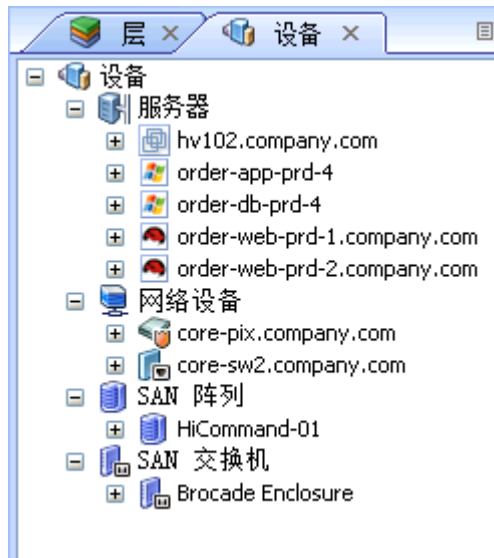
层 × 设备 ×

设备
服务器
hv102.company.com
order-app-prd-4
order-db-prd-4
order-web-prd-1.company.com
order-web-prd-2.company.com
网络设备
core-pix.company.com
core-sw2.company.com
SAN 阵列
HiCommand-01
SAN 交换机
Brocade Enclosure